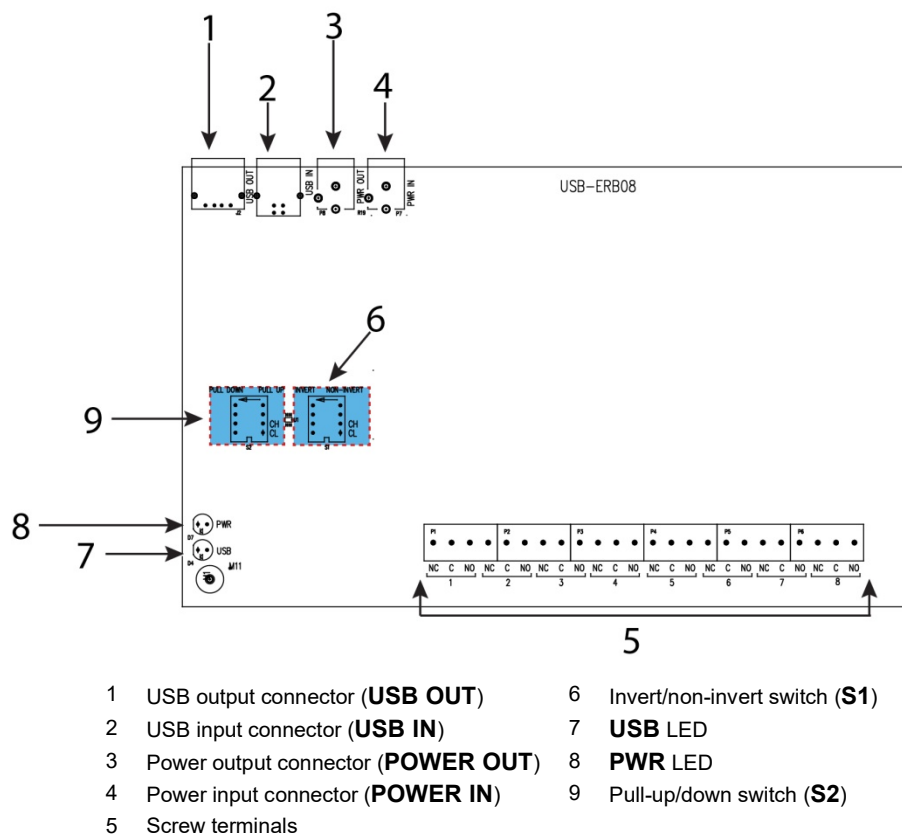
1
2
3
4

USB OUT
J2
USB IN
P8
PWR OUT
R10
PWR IN
P7
USB-ERB08

6

PULL DOWN PULL UP
INVERT NON-INVERT
CH CL
CH CL
S2
S1

9

8
PWR
D7
7
USB
D4
M11

P1 P2 P3 P4 P5 P6
NC C NO NC C NO NC C NO NC C NO NC C NO NC C NO NC C NO NC C NO
1 2 3 4 5 6 7 8

5

1 USB output connector (**USB OUT**)
2 USB input connector (**USB IN**)
3 Power output connector (**POWER OUT**)
4 Power input connector (**POWER IN**)
5 Screw terminals
6 Invert/non-invert switch (**S1**)
7 **USB** LED
8 **PWR** LED
9 Pull-up/down switch (**S2**)